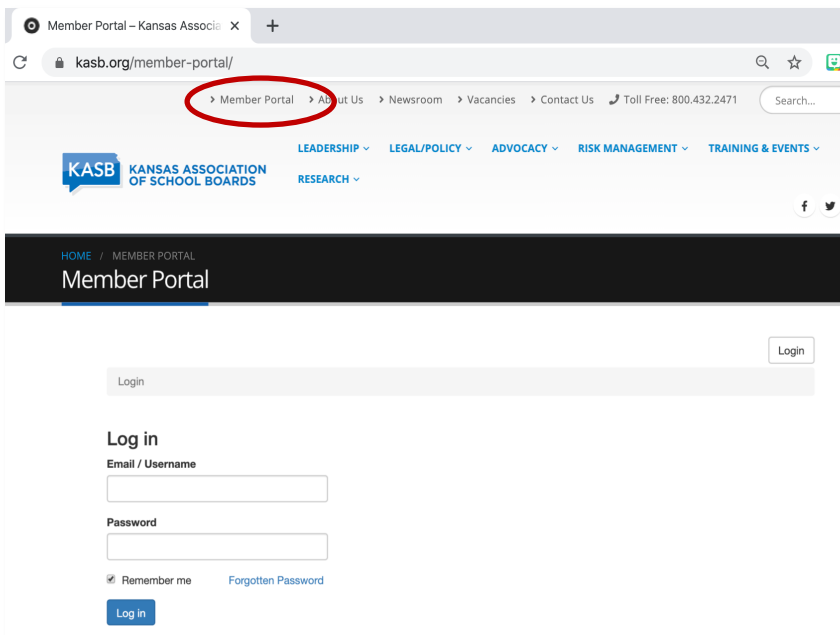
Member Portal – Kansas Associa ×

kasb.org/member-portal/

› Member Portal › About Us › Newsroom › Vacancies › Contact Us Toll Free: 800.432.2471 Search...

KASB KANSAS ASSOCIATION OF SCHOOL BOARDS

LEADERSHIP LEGAL/POLICY ADVOCACY RISK MANAGEMENT TRAINING & EVENTS RESEARCH

HOME / MEMBER PORTAL

Member Portal

Login

Login

Log in

Email / Username

Password

Remember me Forgotten Password

Log in